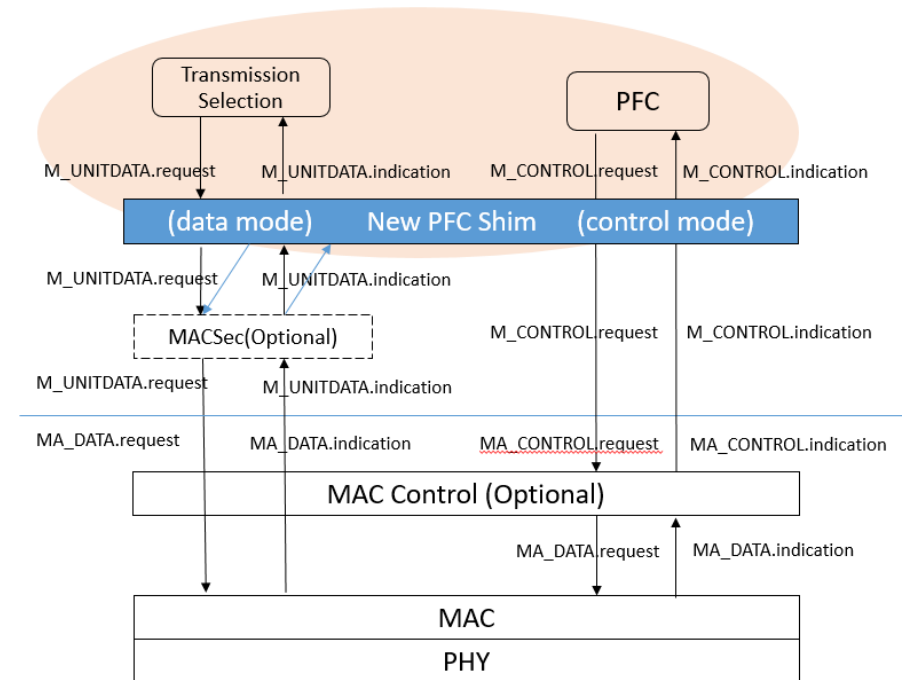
Transmission Selection

PFC

M_UNITDATA.request

M_UNITDATA.indication

M_CONTROL.request

M_CONTROL.indication

(data mode) New PFC Shim (control mode)

M_UNITDATA.request

M_UNITDATA.indication

MACSec(Optional)

M_CONTROL.request

M_CONTROL.indication

M_UNITDATA.request

M_UNITDATA.indication

MA_DATA.request

MA_DATA.indication

MA_CONTROL.request

MA_CONTROL.indication

MAC Control (Optional)

MA_DATA.request

MA_DATA.indication

MAC

PHY